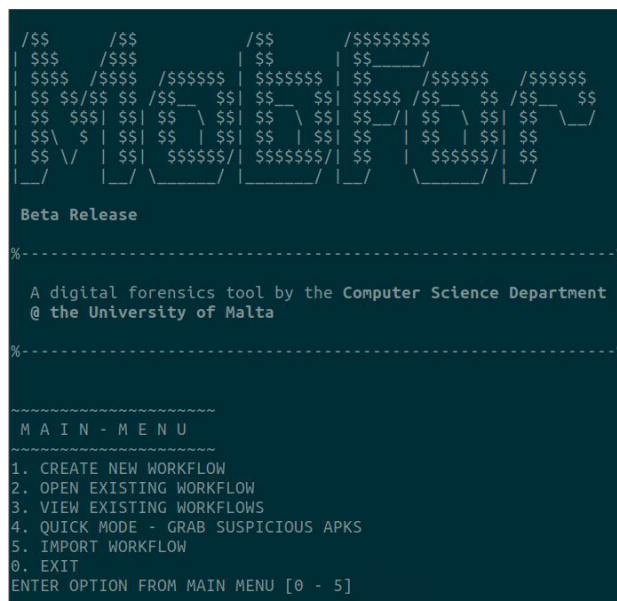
/$$      /$$            /$$        /$$$$$$$$
| $$$    /$$$           | $$        | $$_____/
| $$$$  /$$$$  /$$$$$$  | $$$$$$$  | $$       /$$$$$$   /$$$$$$
| $$ $$/$$ $$ /$$__  $$| $$__  $$| $$$$$ /$$__  $$ /$$__  $$
| $$  $$$| $$| $$  \ $$| $$  \ $$| $$__/| $$  \ $$| $$  \__/
| $$\  $ | $$| $$  | $$| $$  | $$| $$   | $$  | $$| $$
| $$ \/  | $$|  $$$$$$/| $$$$$$$/| $$   |  $$$$$$/| $$
|__/     |__/ \______/ |_______/ |__/    \______/ |__/

Beta Release

%----------------------------------------------------------------

A digital forensics tool by the Computer Science Department @ the University of Malta

%----------------------------------------------------------------

~~~~~~~~~~~~~~~~~~~
M A I N - M E N U
~~~~~~~~~~~~~~~~~~~
1. CREATE NEW WORKFLOW
2. OPEN EXISTING WORKFLOW
3. VIEW EXISTING WORKFLOWS
4. QUICK MODE - GRAB SUSPICIOUS APKS
5. IMPORT WORKFLOW
0. EXIT
ENTER OPTION FROM MAIN MENU [0 - 5]